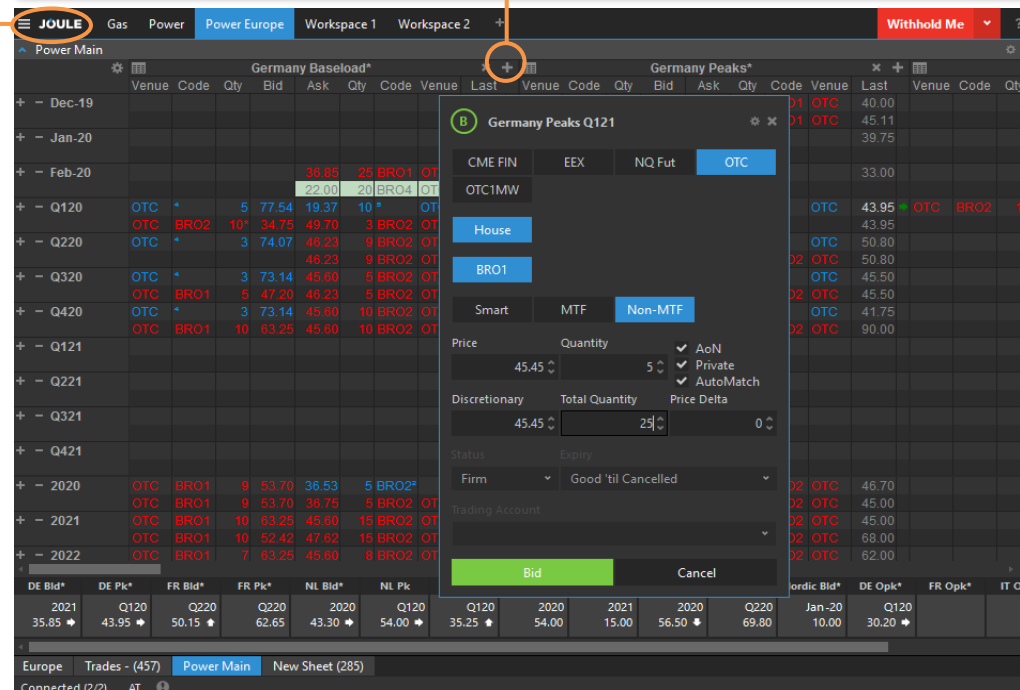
JOULE Gas Power Power Europe Workspace 1 Workspace 2 + Withhold Me

Power Main

Germany Baseload*

Venue Code Qty Bid Ask Qty Code Venue Last

Germany Peaks*

Venue Code Qty Bid Ask Qty Code Venue Last Venue Code Qty

+ − Dec-19
+ − Jan-20
+ − Feb-20
+ − Q120
+ − Q220
+ − Q320
+ − Q420
+ − Q121
+ − Q221
+ − Q321
+ − Q421
+ − 2020
+ − 2021
+ − 2022

36.85 25 BRO1 OT
22.00 20 BRO4 OT
OTC * 5 77.54 19.37 10 * OT
OTC BRO2 10* 34.75 49.70 3 BRO2 OT
OTC * 3 74.07 46.23 9 BRO2 OT
46.23 9 BRO2 OT
OTC * 3 73.14 45.60 5 BRO2 OT
OTC BRO1 5 47.20 46.23 5 BRO2 OT
OTC * 3 73.14 45.60 10 BRO2 OT
OTC BRO1 10 63.25 45.60 10 BRO2 OT
OTC BRO1 9 53.70 36.53 5 BRO2* OT
OTC BRO1 9 53.70 36.75 5 BRO2 OT
OTC BRO1 10 63.25 45.60 15 BRO2 OT
OTC BRO1 10 52.42 47.62 15 BRO2 OT
OTC BRO1 7 63.25 45.60 8 BRO2 OT

01 OTC 40.00
01 OTC 45.11
39.75
33.00
OTC 43.95 OTC BRO2
43.95
OTC 50.80
02 OTC 50.80
OTC 45.50
02 OTC 45.50
OTC 41.75
02 OTC 90.00
46.70
02 OTC 45.00
02 OTC 45.00
02 OTC 68.00
02 OTC 62.00

B Germany Peaks Q121

CME FIN EEX NQ Fut OTC
OTC1MW
House
BRO1
Smart MTF Non-MTF
Price 45.45
Quantity 5
AoN
Private
AutoMatch
Discretionary 45.45
Total Quantity 25
Price Delta 0
Status Firm
Expiry Good 'til Cancelled
Trading Account
Bid Cancel

| DE Bld* | DE Pk* | FR Bld* | FR Pk* | NL Bld* | NL Pk | | | | | | ordic Bld* | DE Opk* | FR Opk* | IT O |
|---|---|---|---|---|---|---|---|---|---|---|---|---|---|---|
| 2021 | Q120 | Q220 | Q220 | 2020 | Q120 | Q120 | 2020 | 2021 | 2020 | Q220 | Jan-20 | Q120 | | |
| 35.85 | 43.95 | 50.15 | 62.65 | 43.30 | 54.00 | 35.25 | 54.00 | 15.00 | 56.50 | 69.80 | 10.00 | 30.20 | | |

Europe Trades - (457) Power Main New Sheet (285)

Connected (2/2) AT